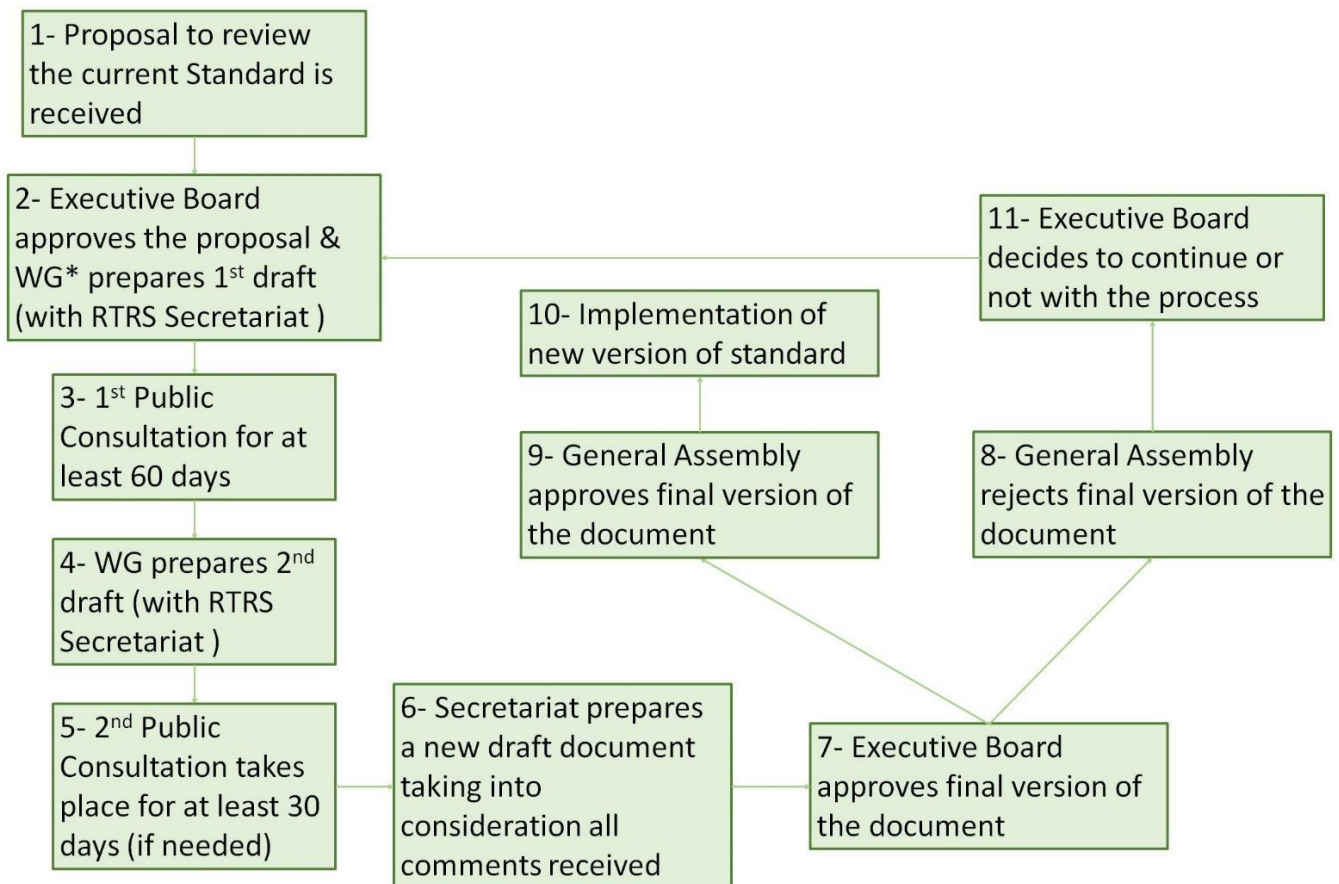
1- Proposal to review the current Standard is received

2- Executive Board approves the proposal & WG* prepares 1$^{st}$ draft (with RTRS Secretariat )

11- Executive Board decides to continue or not with the process

10- Implementation of new version of standard

3- 1$^{st}$ Public Consultation for at least 60 days

9- General Assembly approves final version of the document

8- General Assembly rejects final version of the document

4- WG prepares 2$^{nd}$ draft (with RTRS Secretariat )

5- 2$^{nd}$ Public Consultation takes place for at least 30 days (if needed)

6- Secretariat prepares a new draft document taking into consideration all comments received

7- Executive Board approves final version of the document